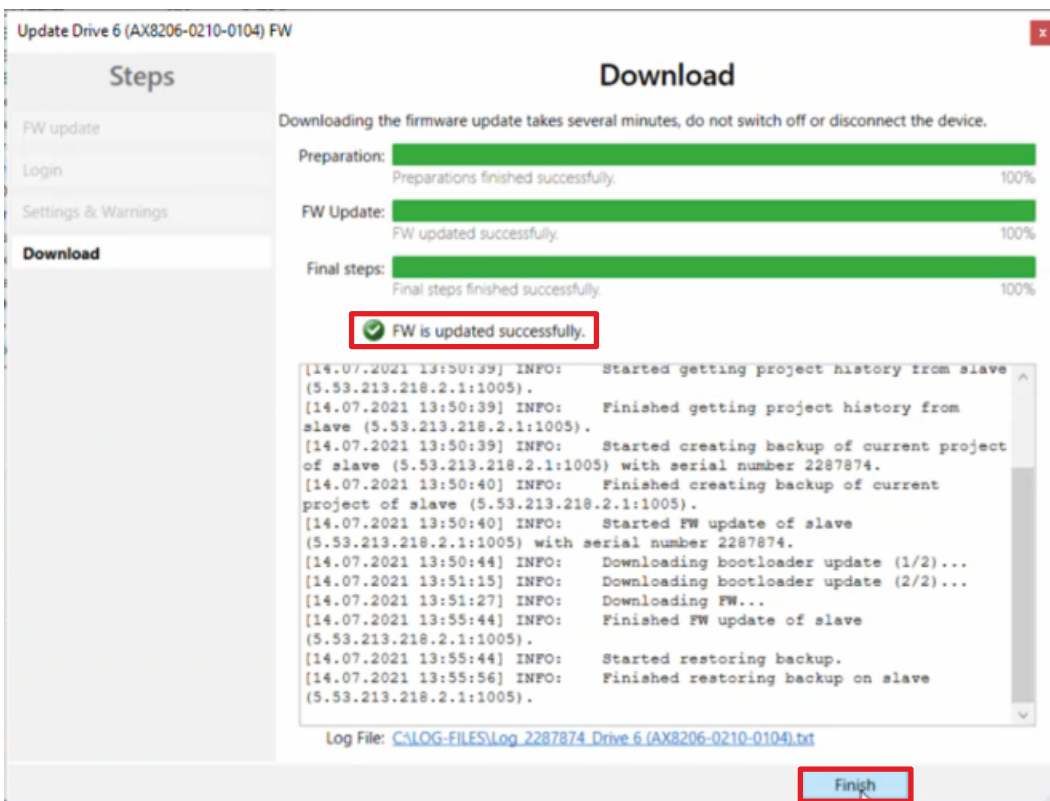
Update Drive 6 (AX8206-0210-0104) FW

x

Steps

FW update

Login

Settings & Warnings

Download

Download

Downloading the firmware update takes several minutes, do not switch off or disconnect the device.

Preparation:

Preparations finished successfully. 100%

FW Update:

FW updated successfully. 100%

Final steps:

Final steps finished successfully. 100%

FW is updated successfully.

[14.07.2021 13:50:39] INFO: Started getting project history from slave (5.53.213.218.2.1:1005).
[14.07.2021 13:50:39] INFO: Finished getting project history from slave (5.53.213.218.2.1:1005).
[14.07.2021 13:50:39] INFO: Started creating backup of current project of slave (5.53.213.218.2.1:1005) with serial number 2287874.
[14.07.2021 13:50:40] INFO: Finished creating backup of current project of slave (5.53.213.218.2.1:1005).
[14.07.2021 13:50:40] INFO: Started FW update of slave (5.53.213.218.2.1:1005) with serial number 2287874.
[14.07.2021 13:50:44] INFO: Downloading bootloader update (1/2)...
[14.07.2021 13:51:15] INFO: Downloading bootloader update (2/2)...
[14.07.2021 13:51:27] INFO: Downloading FW...
[14.07.2021 13:55:44] INFO: Finished FW update of slave (5.53.213.218.2.1:1005).
[14.07.2021 13:55:44] INFO: Started restoring backup.
[14.07.2021 13:55:56] INFO: Finished restoring backup on slave (5.53.213.218.2.1:1005).

Log File: C:\LOG-FILES\Log_2287874_Drive 6 (AX8206-0210-0104).txt

Finish